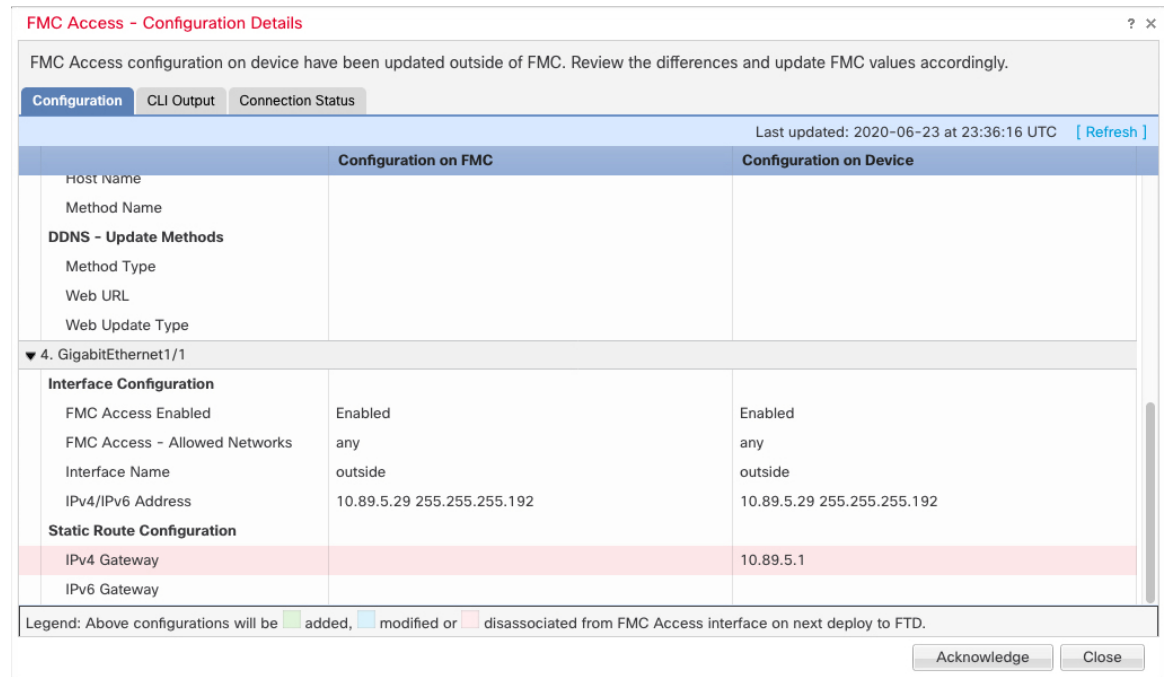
FMC Access - Configuration Details

? ×

FMC Access configuration on device have been updated outside of FMC. Review the differences and update FMC values accordingly.

Configuration | CLI Output | Connection Status

Last updated: 2020-06-23 at 23:36:16 UTC [ Refresh ]

| | Configuration on FMC | Configuration on Device |
|---|---|---|
| Host Name | | |
| Method Name | | |
| DDNS - Update Methods | | |
| Method Type | | |
| Web URL | | |
| Web Update Type | | |
| ▾ 4. GigabitEthernet1/1 | | |
| Interface Configuration | | |
| FMC Access Enabled | Enabled | Enabled |
| FMC Access - Allowed Networks | any | any |
| Interface Name | outside | outside |
| IPv4/IPv6 Address | 10.89.5.29 255.255.255.192 | 10.89.5.29 255.255.255.192 |
| Static Route Configuration | | |
| IPv4 Gateway | | 10.89.5.1 |
| IPv6 Gateway | | |

Legend: Above configurations will be added, modified or disassociated from FMC Access interface on next deploy to FTD.

Acknowledge | Close